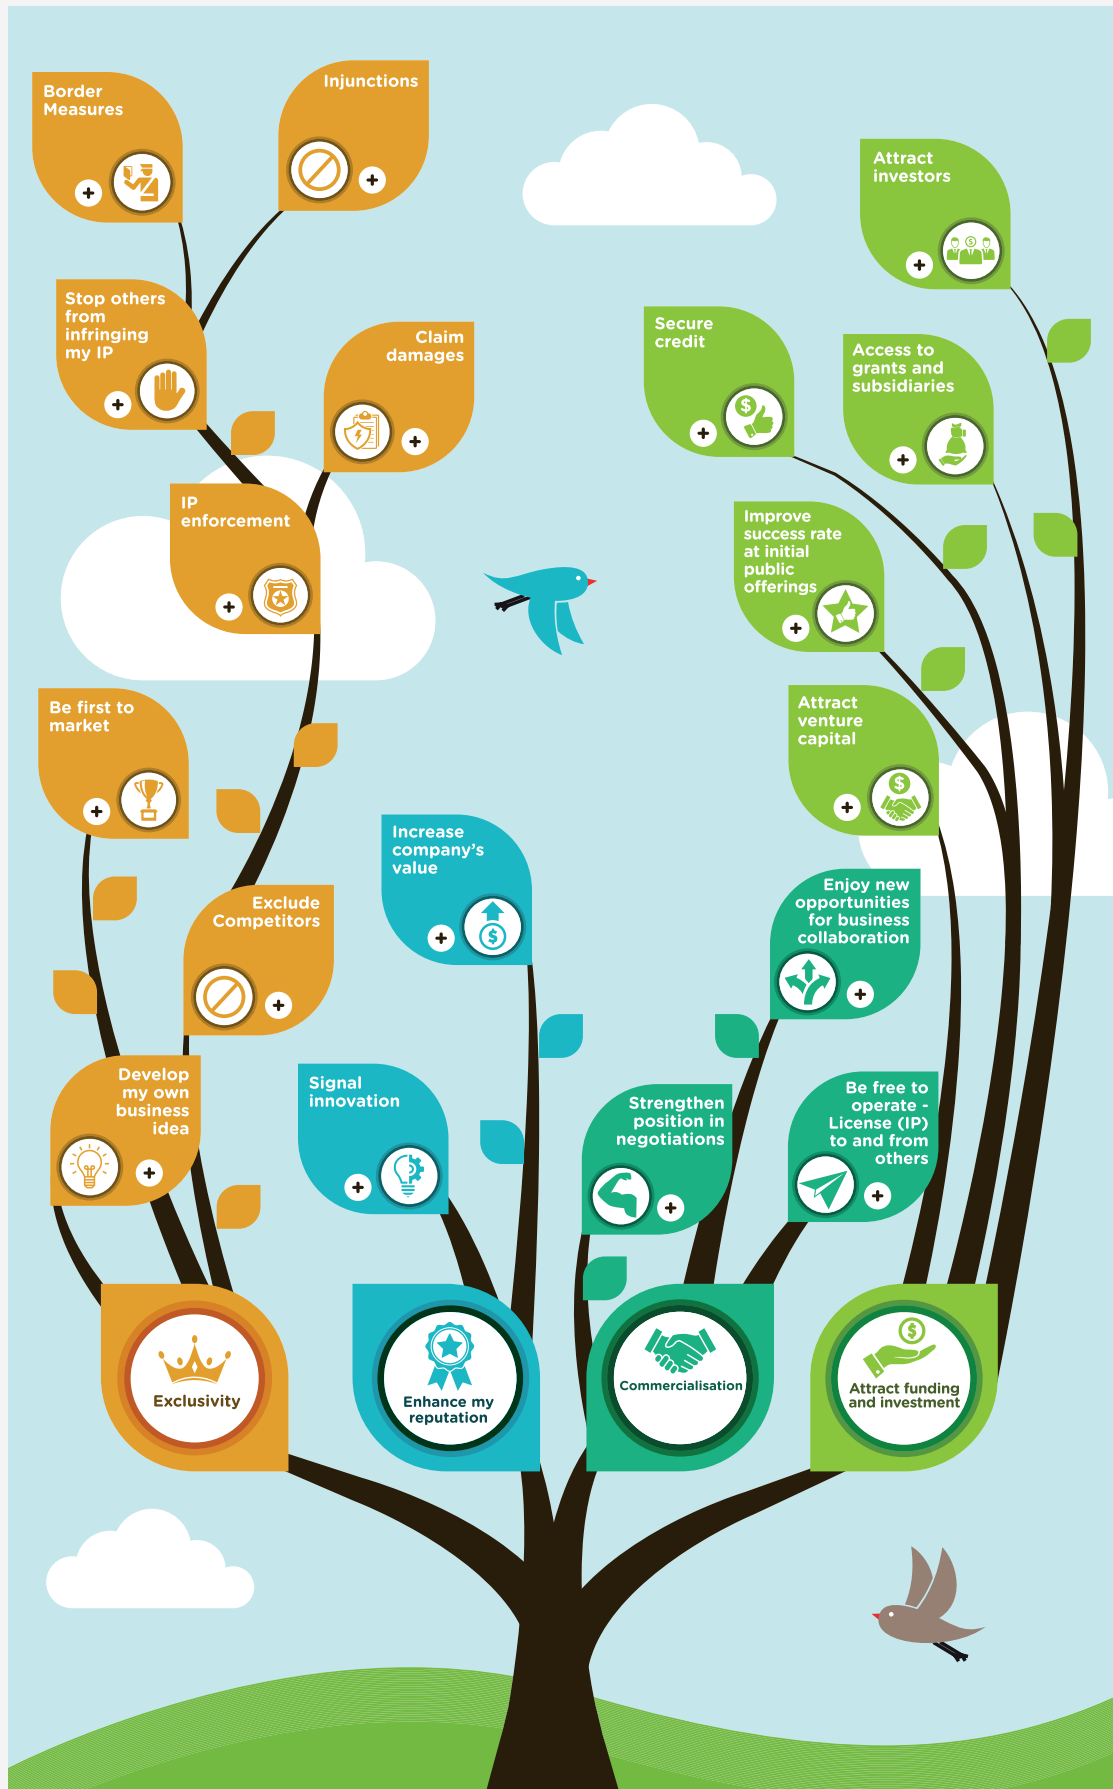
Border Measures

Injunctions

Stop others from infringing my IP

Claim damages

IP enforcement

Be first to market

Exclude Competitors

Develop my own business idea

Signal innovation

Increase company's value

Attract investors

Secure credit

Access to grants and subsidiaries

Improve success rate at initial public offerings

Attract venture capital

Enjoy new opportunities for business collaboration

Strengthen position in negotiations

Be free to operate - License (IP) to and from others

Exclusivity

Enhance my reputation

Commercialisation

Attract funding and investment